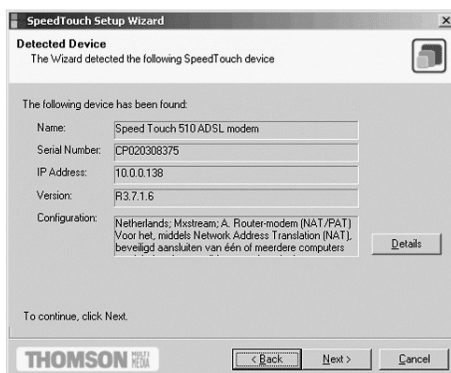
SpeedTouch Setup Wizard

Detected Device
The Wizard detected the following SpeedTouch device

The following device has been found:

Name: Speed Touch 510 ADSL modem
Serial Number: CP020308375
IP Address: 10.0.0.138
Version: R3.7.1.6
Configuration: Netherlands; Mxstream; A. Router-modem (NAT/PAT) Voor het, middels Network Address Translation (NAT), beveiligd aansluiten van één of meerdere computers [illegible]

Details

To continue, click Next.

THOMSON MULTIMEDIA

< Back Next > Cancel